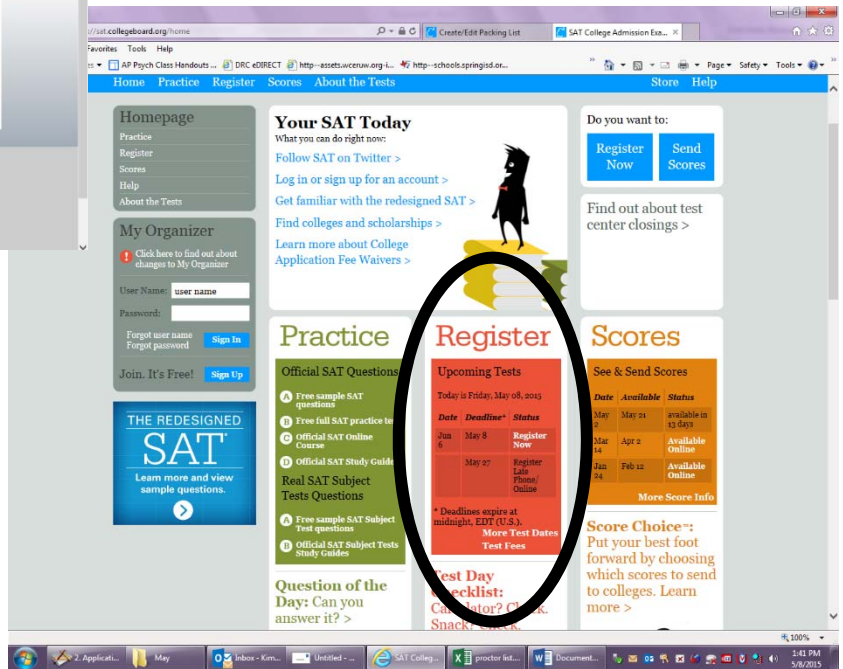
://sat.collegeboard.org/home
Create/Edit Packing List
SAT College Admission Exa... ×
Favorites Tools Help
AP Psych Class Handouts ... DRC eDIRECT http--assets.wceruw.org-i... http--schools.springisd.or...
Page ▾ Safety ▾ Tools ▾

Home Practice Register Scores About the Tests Store Help

Homepage
Practice
Register
Scores
Help
About the Tests

My Organizer
Click here to find out about changes to My Organizer
User Name: user name
Password:
Forgot user name
Forgot password
Sign In
Join. It's Free! Sign Up

THE REDESIGNED SAT
Learn more and view sample questions.

Your SAT Today
What you can do right now:
Follow SAT on Twitter >
Log in or sign up for an account >
Get familiar with the redesigned SAT >
Find colleges and scholarships >
Learn more about College Application Fee Waivers >

Do you want to:
Register Now
Send Scores

Find out about test center closings >

Practice
Official SAT Questions
A Free sample SAT questions
B Free full SAT practice te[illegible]
C Official SAT Online Course
D Official SAT Study Guide
Real SAT Subject Tests Questions
A Free sample SAT Subject Test questions
B Official SAT Subject Tests Study Guides

Question of the Day: Can you answer it? >

Register
Upcoming Tests
Today is Friday, May 08, 2015

| Date | Deadline* | Status |
|---|---|---|
| Jun 6 | May 8 | Register Now |
| | May 27 | Register Late Phone/ Online |

* Deadlines expire at midnight, EDT (U.S.).
More Test Dates
Test Fees

Test Day Checklist:
Ca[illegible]lator? Check. Snack? Check.

Scores
See & Send Scores

| Date | Available | Status |
|---|---|---|
| May 2 | May 21 | available in 13 days |
| Mar 14 | Apr 2 | Available Online |
| Jan 24 | Feb 12 | Available Online |

More Score Info

Score Choice™: Put your best foot forward by choosing which scores to send to colleges. Learn more >

100%
2. Applicati... May Inbox - Kim... Untitled - ... SAT Colleg... proctor list... Document...
1:41 PM
5/8/2015